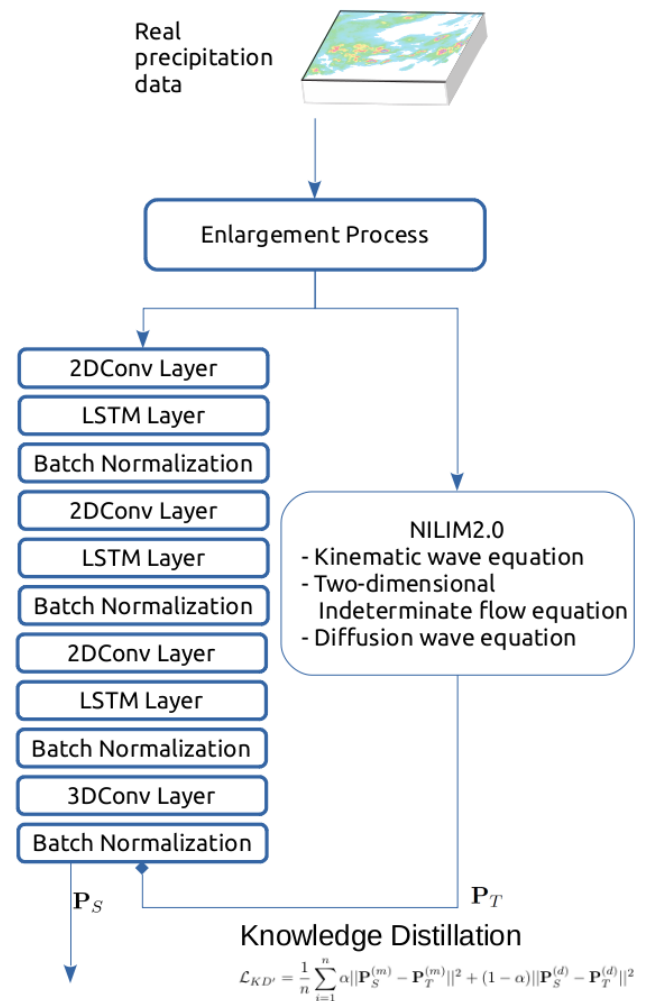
Real precipitation data

Enlargement Process

2DConv Layer
LSTM Layer
Batch Normalization
2DConv Layer
LSTM Layer
Batch Normalization
2DConv Layer
LSTM Layer
Batch Normalization
3DConv Layer
Batch Normalization

NILIM2.0
- Kinematic wave equation
- Two-dimensional Indeterminate flow equation
- Diffusion wave equation

$\mathbf{P}_S$

$\mathbf{P}_T$

Knowledge Distillation

$\mathcal{L}_{KD'} = \frac{1}{n}\sum_{i=1}^{n}\alpha||\mathbf{P}_S^{(m)} - \mathbf{P}_T^{(m)}||^2 + (1-\alpha)||\mathbf{P}_S^{(d)} - \mathbf{P}_T^{(d)}||^2$